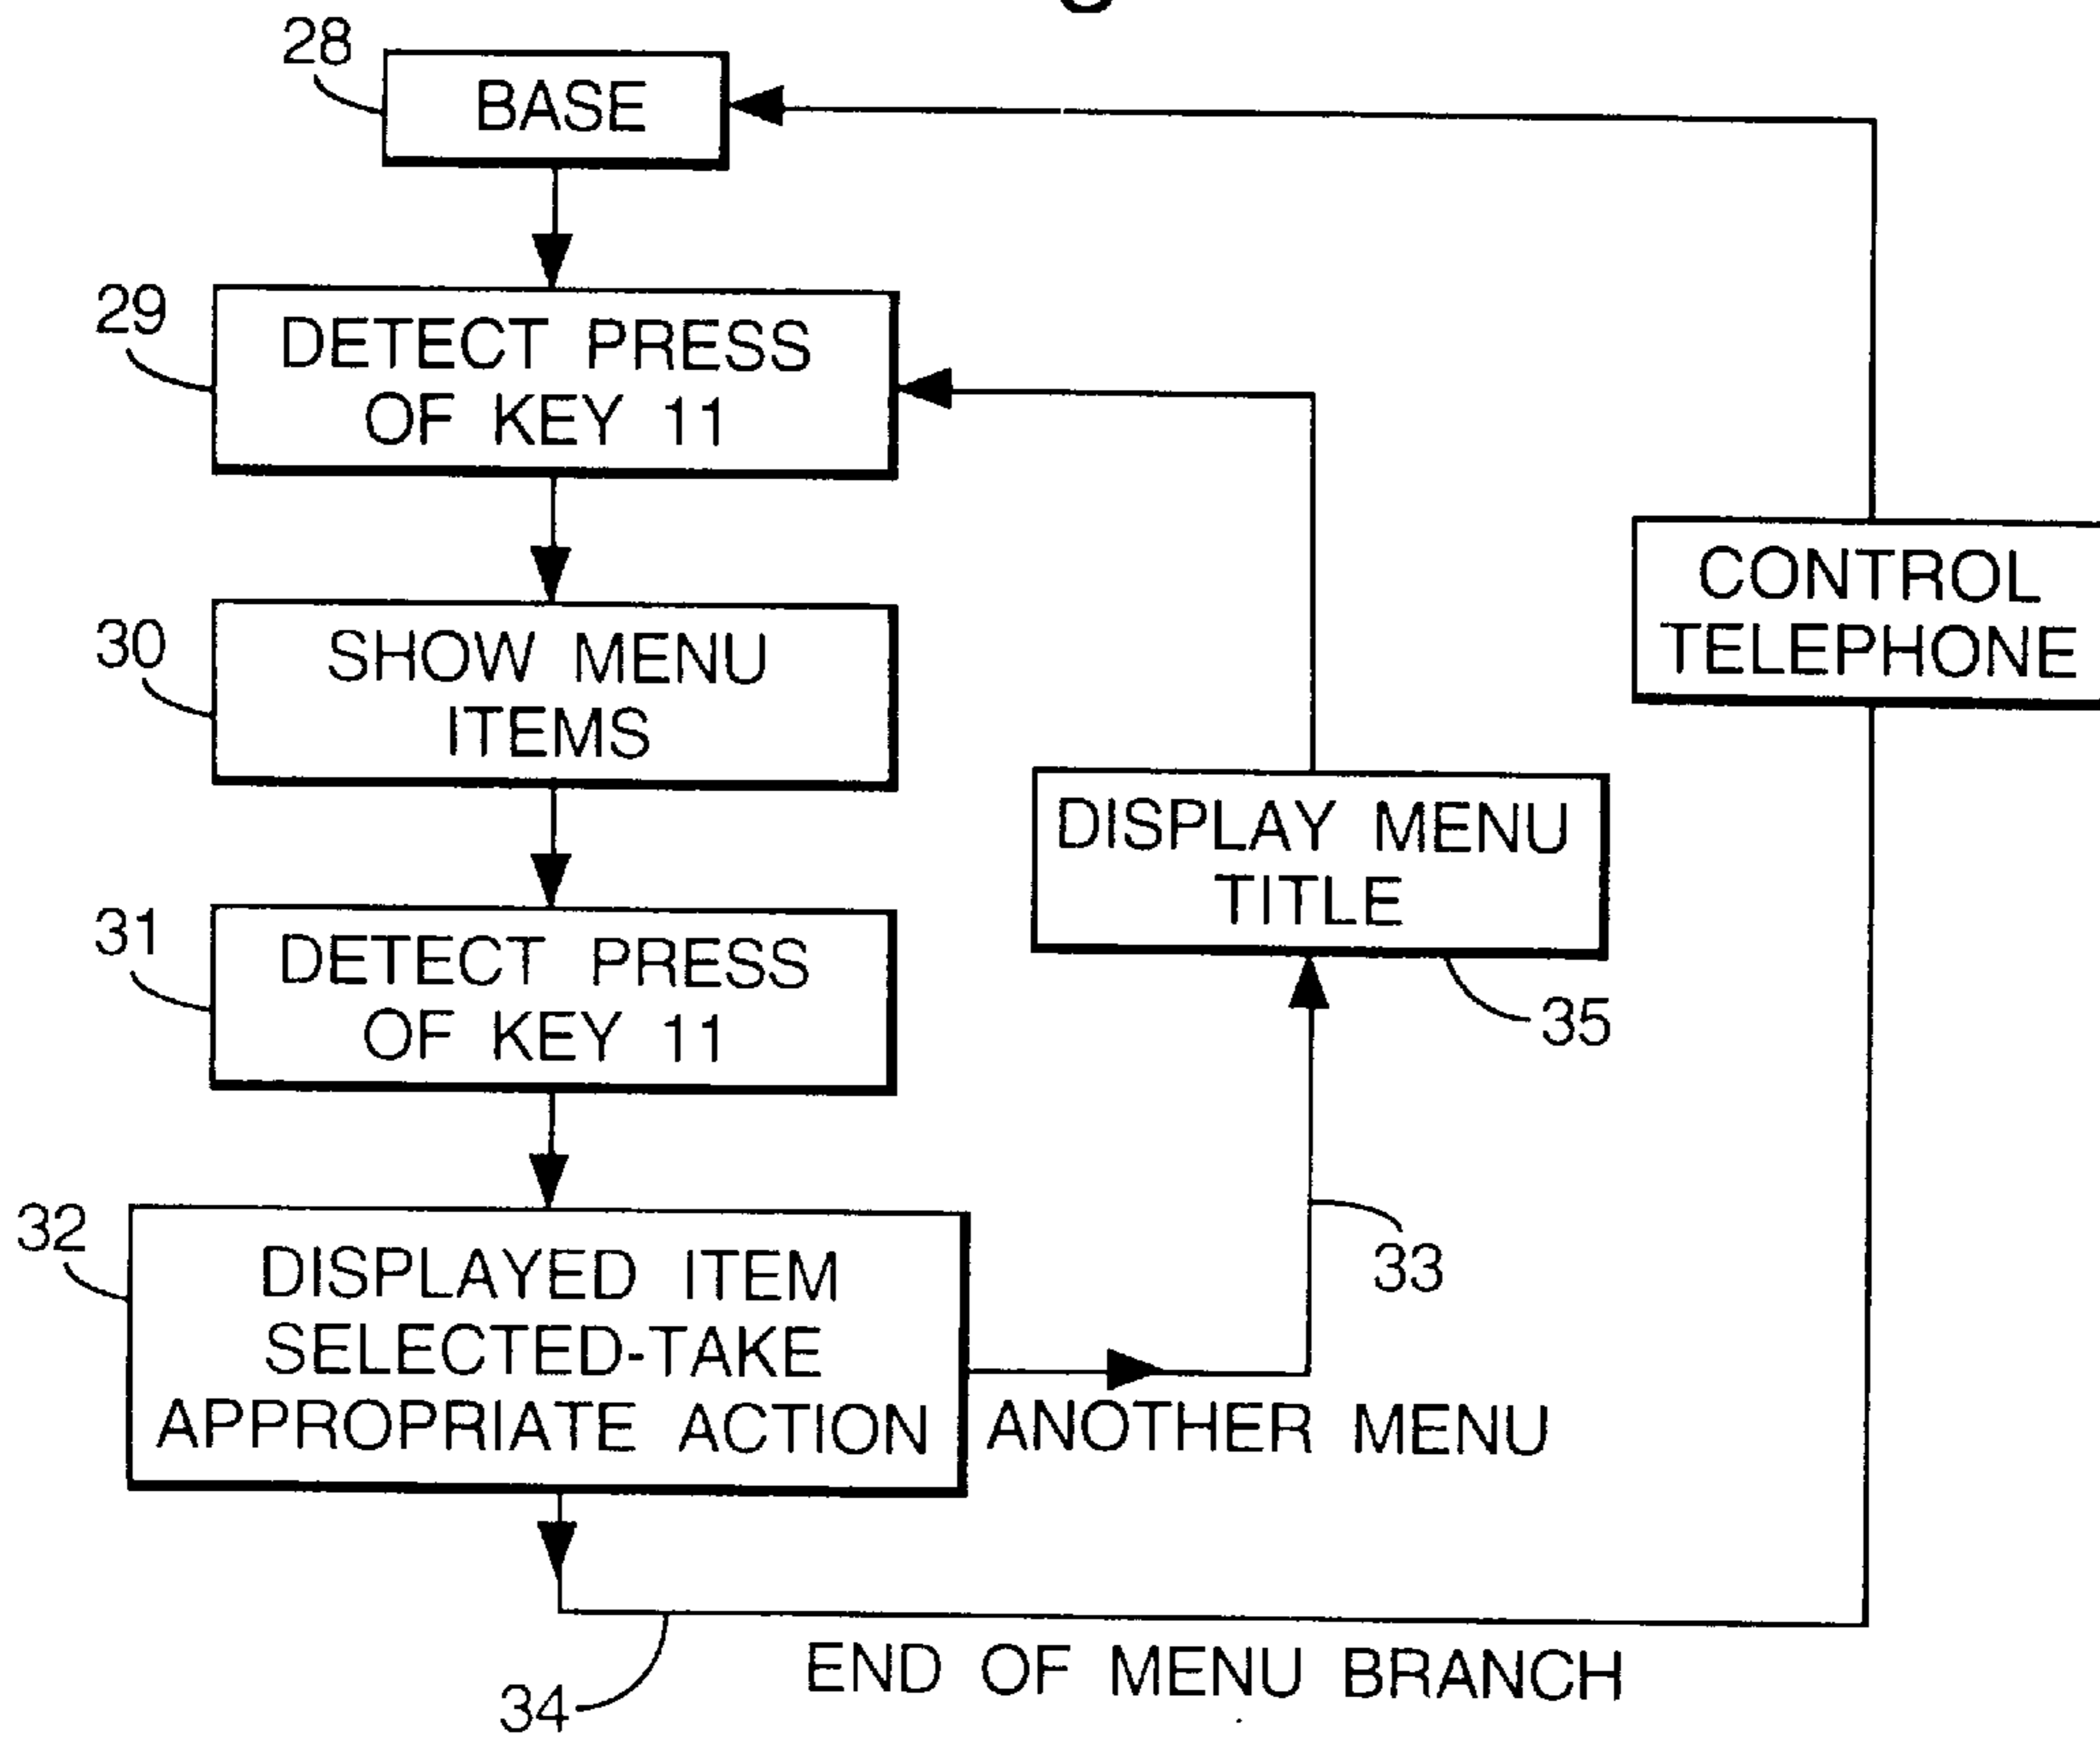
28
BASE

29
DETECT PRESS OF KEY 11

30
SHOW MENU ITEMS

31
DETECT PRESS OF KEY 11

32
DISPLAYED ITEM SELECTED-TAKE APPROPRIATE ACTION

ANOTHER MENU

33

DISPLAY MENU TITLE

35

CONTROL TELEPHONE

34

END OF MENU BRANCH